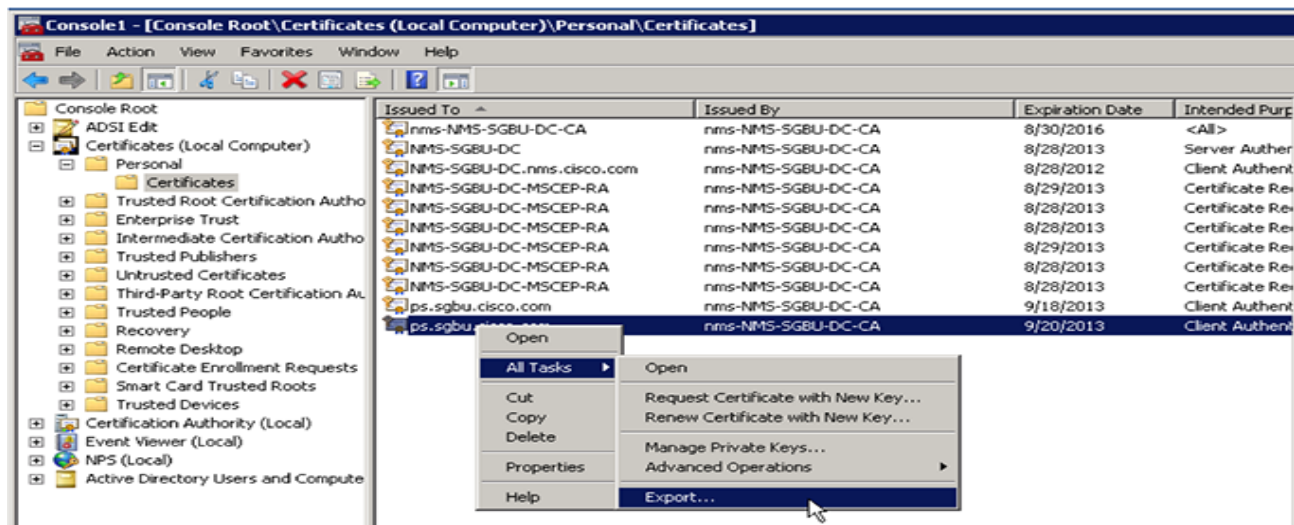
Console1 - [Console Root\Certificates (Local Computer)\Personal\Certificates]

File Action View Favorites Window Help

Console Root
ADSI Edit
Certificates (Local Computer)
Personal
Certificates
Trusted Root Certification Autho
Enterprise Trust
Intermediate Certification Autho
Trusted Publishers
Untrusted Certificates
Third-Party Root Certification Au
Trusted People
Recovery
Remote Desktop
Certificate Enrollment Requests
Smart Card Trusted Roots
Trusted Devices
Certification Authority (Local)
Event Viewer (Local)
NPS (Local)
Active Directory Users and Compute

| Issued To | Issued By | Expiration Date | Intended Purp |
|---|---|---|---|
| nms-NMS-SGBU-DC-CA | nms-NMS-SGBU-DC-CA | 8/30/2016 | <All> |
| NMS-SGBU-DC | nms-NMS-SGBU-DC-CA | 8/28/2013 | Server Auther |
| NMS-SGBU-DC.nms.cisco.com | nms-NMS-SGBU-DC-CA | 8/28/2012 | Client Authent |
| NMS-SGBU-DC-MSCEP-RA | nms-NMS-SGBU-DC-CA | 8/29/2013 | Certificate Re |
| NMS-SGBU-DC-MSCEP-RA | nms-NMS-SGBU-DC-CA | 8/28/2013 | Certificate Re |
| NMS-SGBU-DC-MSCEP-RA | nms-NMS-SGBU-DC-CA | 8/28/2013 | Certificate Re |
| NMS-SGBU-DC-MSCEP-RA | nms-NMS-SGBU-DC-CA | 8/29/2013 | Certificate Re |
| NMS-SGBU-DC-MSCEP-RA | nms-NMS-SGBU-DC-CA | 8/28/2013 | Certificate Re |
| NMS-SGBU-DC-MSCEP-RA | nms-NMS-SGBU-DC-CA | 8/28/2013 | Certificate Re |
| ps.sgbu.cisco.com | nms-NMS-SGBU-DC-CA | 9/18/2013 | Client Authent |
| ps.sgbu.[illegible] | nms-NMS-SGBU-DC-CA | 9/20/2013 | Client Authent |

Open
All Tasks
Cut
Copy
Delete
Properties
Help

Open
Request Certificate with New Key...
Renew Certificate with New Key...
Manage Private Keys...
Advanced Operations
Export...